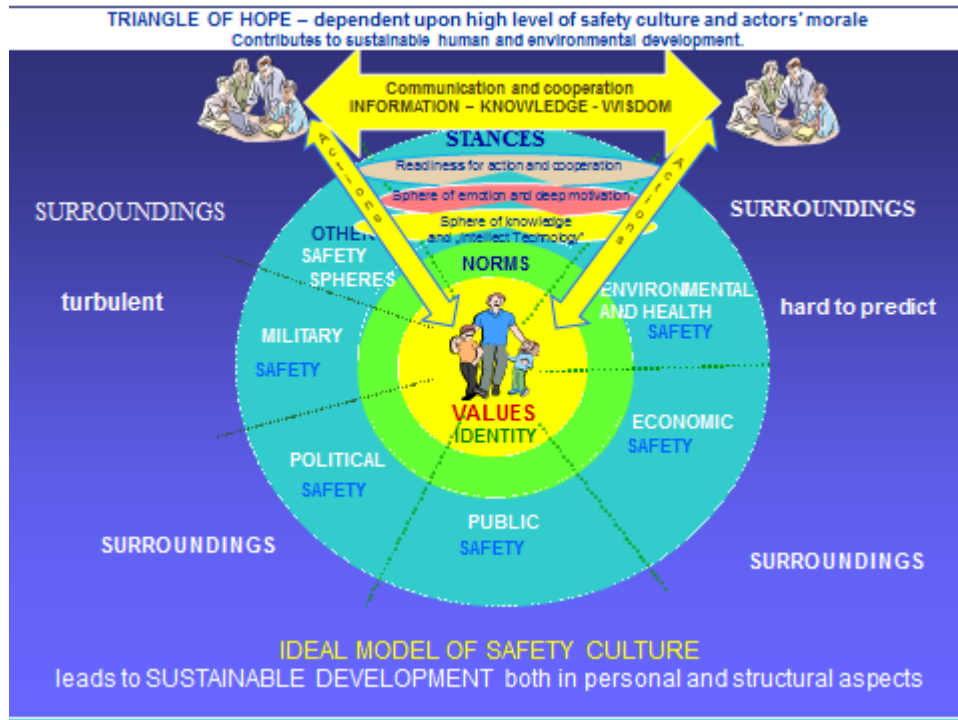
TRIANGLE OF HOPE – dependent upon high level of safety culture and actors' morale
Contributes to sustainable human and environmental development.

Communication and cooperation
INFORMATION – KNOWLEDGE - WISDOM

Actions

Actions

STANCES
Readiness for action and cooperation
Sphere of emotion and deep motivation
Sphere of knowledge and „Intellect Technology"

SURROUNDINGS

SURROUNDINGS

turbulent

hard to predict

OTHER SAFETY SPHERES

NORMS

ENVIRONMENTAL AND HEALTH SAFETY

MILITARY SAFETY

VALUES
IDENTITY

ECONOMIC SAFETY

POLITICAL SAFETY

PUBLIC SAFETY

SURROUNDINGS

SURROUNDINGS

IDEAL MODEL OF SAFETY CULTURE
leads to SUSTAINABLE DEVELOPMENT both in personal and structural aspects